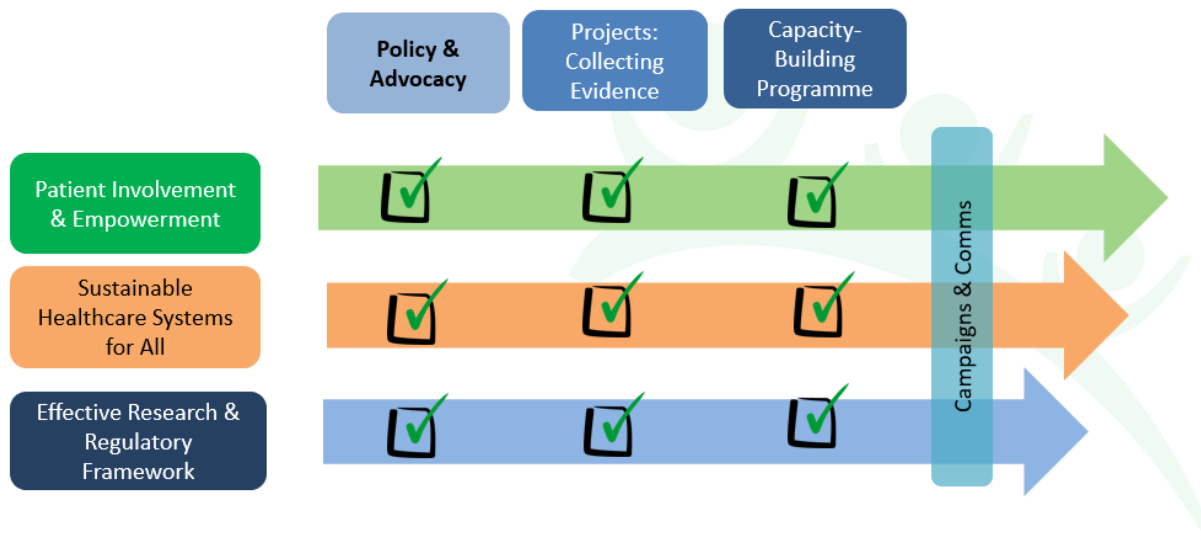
Policy & Advocacy

Projects: Collecting Evidence

Capacity-Building Programme

Patient Involvement & Empowerment

Sustainable Healthcare Systems for All

Effective Research & Regulatory Framework

Campaigns & Comms